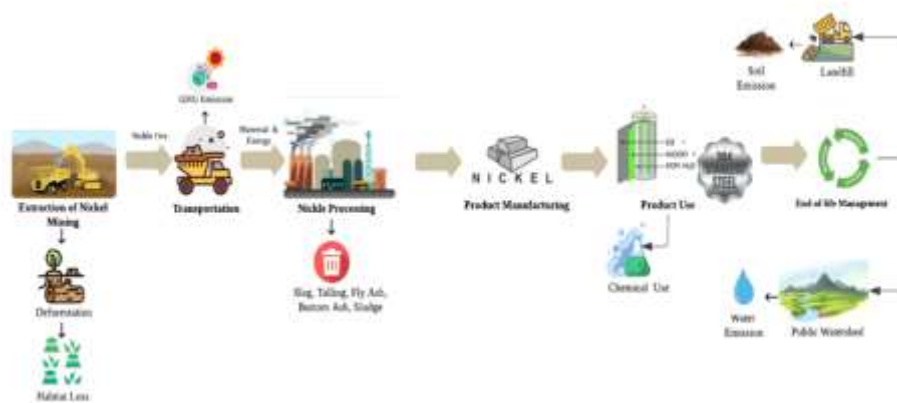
Soil Emission

Landfill

GHG Emission

Nickle Ore

Material & Energy

Extraction of Nickel Mining

Transportation

Nickle Processing

NICKEL

Product Manufacturing

Product Use

End of life Management

Slag, Tailing, Fly Ash, Bottom Ash, Sludge

Chemical Use

Deforestation

Habitat Loss

Water Emission

Public Watershed